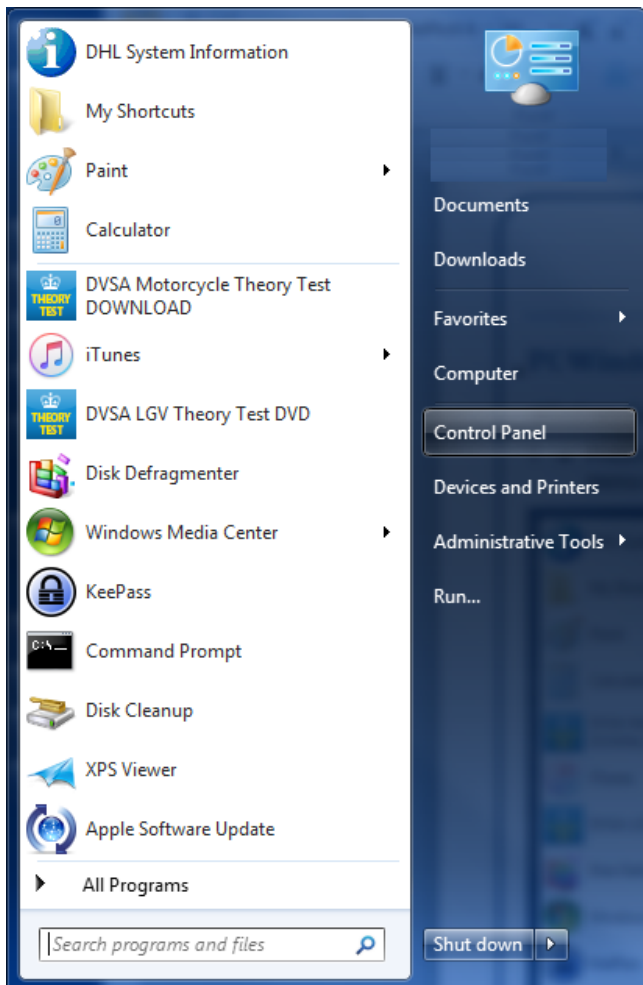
DHL System Information
My Shortcuts
Paint
Calculator
THEORY TEST
DVSA Motorcycle Theory Test DOWNLOAD
iTunes
THEORY TEST
DVSA LGV Theory Test DVD
Disk Defragmenter
Windows Media Center
KeePass
Command Prompt
Disk Cleanup
XPS Viewer
Apple Software Update
All Programs
Search programs and files

Documents
Downloads
Favorites
Computer
Control Panel
Devices and Printers
Administrative Tools
Run...
Shut down